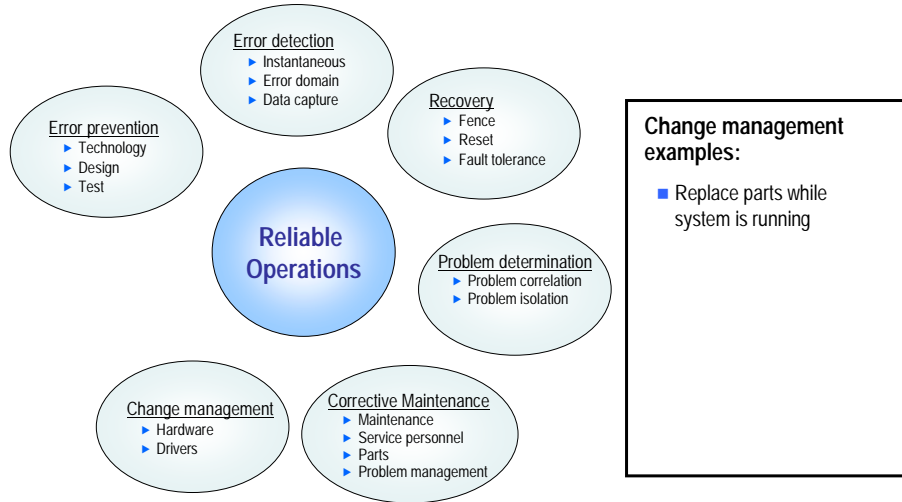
Error detection
- Instantaneous
- Error domain
- Data capture

Error prevention
- Technology
- Design
- Test

Recovery
- Fence
- Reset
- Fault tolerance

Reliable Operations

Problem determination
- Problem correlation
- Problem isolation

Change management
- Hardware
- Drivers

Corrective Maintenance
- Maintenance
- Service personnel
- Parts
- Problem management

Change management examples:

- Replace parts while system is running